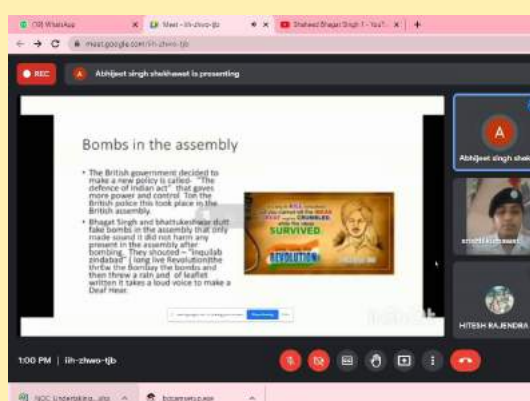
(10) WhatsApp
Meet - iih-zhwo-tjb
Shaheed Bhagat Singh 1 - YouT
meet.google.com/iih-zhwo-tjb

REC
Abhijeet singh shekhawat is presenting

Bombs in the assembly

• The British government decided to make a new policy is called- "The defence of Indian act" that gaves more power and control Tot the British police this took place in the British assembly.

• Bhagat Singh and bhattukeshwar dutt fake bombs in the assembly that only made sound it did not harm any present in the assembly after bombing. They shouted – "inqulab zindabad" ( long live Revolution)the threw the Bombay the bombs and then threw a rain and of leaflet written it takes a loud voice to make a Deaf Hear.

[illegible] SURVIVED. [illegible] REVOLUTION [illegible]

A
Abhijeet singh shek

HITESH RAJENDRA

1:00 PM | iih-zhwo-tjb

NOC Undertaking....pdf
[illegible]